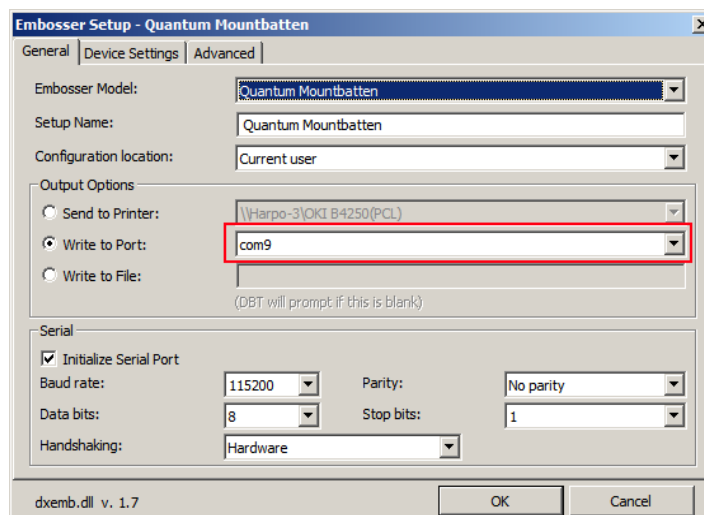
Embosser Setup - Quantum Mountbatten

General | Device Settings | Advanced

Embosser Model: Quantum Mountbatten
Setup Name: Quantum Mountbatten
Configuration location: Current user

Output Options
Send to Printer: \\Harpo-3\OKI B4250(PCL)
Write to Port: com9
Write to File:
(DBT will prompt if this is blank)

Serial
Initialize Serial Port
Baud rate: 115200
Parity: No parity
Data bits: 8
Stop bits: 1
Handshaking: Hardware

dxemb.dll v. 1.7
OK
Cancel